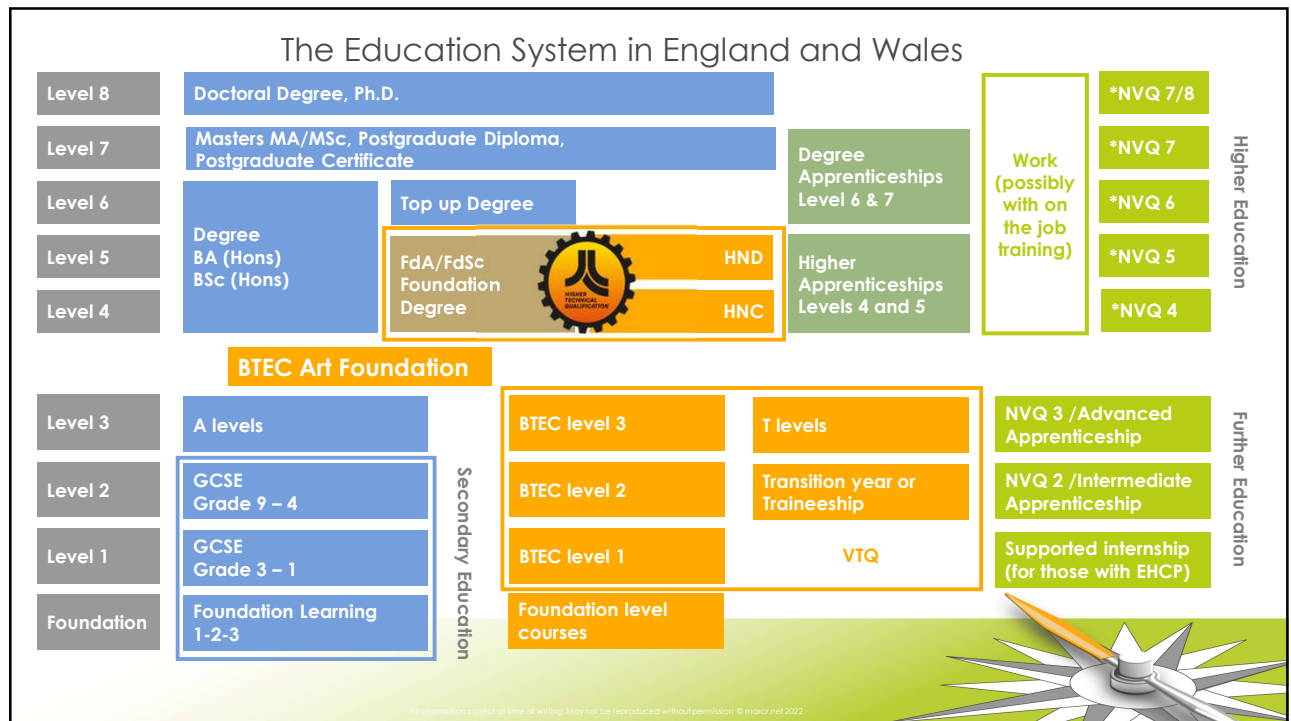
The Education System in England and Wales

Level 8
Doctoral Degree, Ph.D.
Level 7
Masters MA/MSc, Postgraduate Diploma, Postgraduate Certificate
Level 6
Level 5
Level 4
Degree
BA (Hons)
BSc (Hons)
Top up Degree
FdA/FdSc Foundation Degree
HIGHER TECHNICAL QUALIFICATION
HND
HNC
Degree Apprenticeships Level 6 & 7
Higher Apprenticeships Levels 4 and 5
Work (possibly with on the job training)
*NVQ 7/8
*NVQ 7
*NVQ 6
*NVQ 5
*NVQ 4
Higher Education

BTEC Art Foundation

Level 3
A levels
BTEC level 3
T levels
NVQ 3 /Advanced Apprenticeship
Level 2
GCSE
Grade 9 – 4
BTEC level 2
Transition year or Traineeship
NVQ 2 /Intermediate Apprenticeship
Level 1
GCSE
Grade 3 – 1
BTEC level 1
VTQ
Supported internship (for those with EHCP)
Foundation
Foundation Learning 1-2-3
Foundation level courses
Secondary Education
Further Education

All information correct at time of writing. May not be reproduced without permission © marcr.net 2022